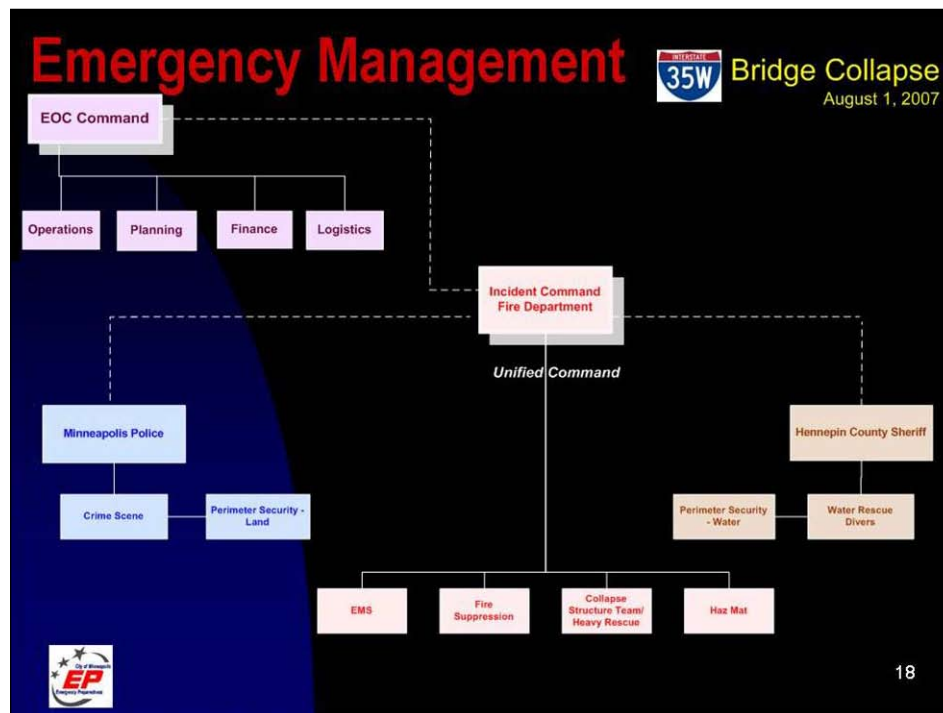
Emergency Management

INTERSTATE 35W Bridge Collapse
August 1, 2007

EOC Command

Operations

Planning

Finance

Logistics

Incident Command Fire Department

Unified Command

Minneapolis Police

Crime Scene

Perimeter Security - Land

Hennepin County Sheriff

Perimeter Security - Water

Water Rescue Divers

EMS

Fire Suppression

Collapse Structure Team/ Heavy Rescue

Haz Mat

City of Minneapolis
EP
Emergency Preparedness

18